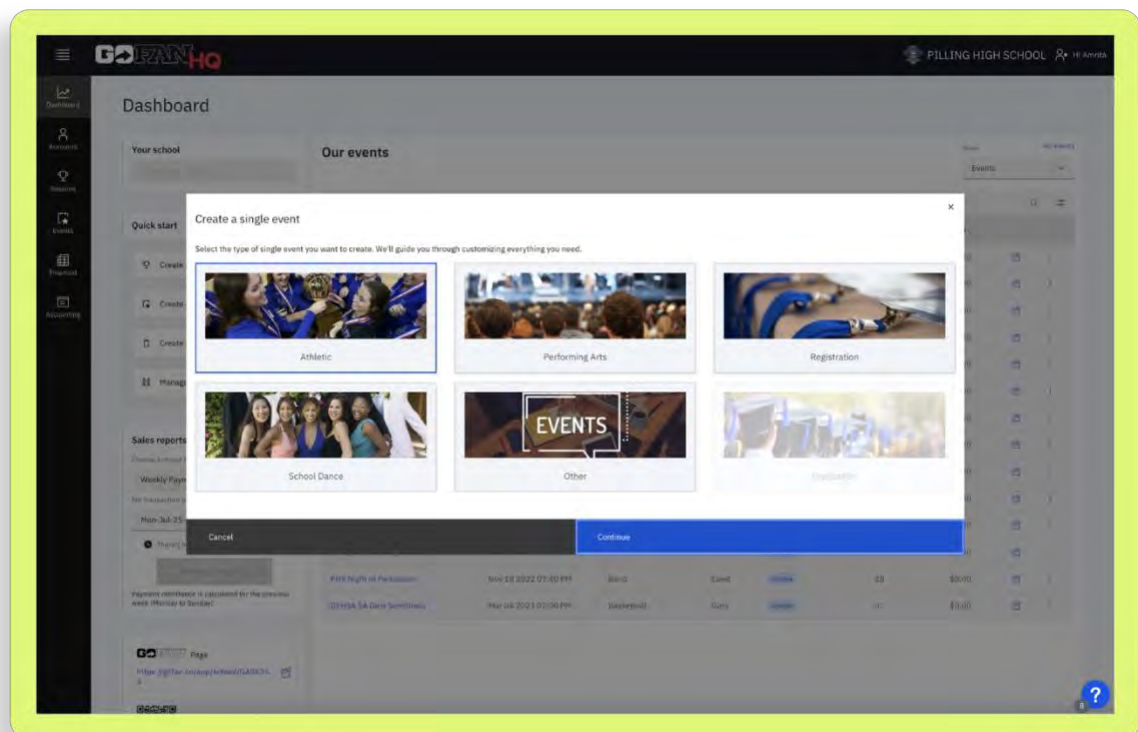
GOFANHQ

PILLING HIGH SCHOOL Hi Amrita

Dashboard
Accounts
Seasons
Events
Financial
Accounting

Dashboard

Your school

Our events

Quick start

Create
Create
Create
Manage

Sales reports
Weekly Paym
Mon-Jul-25

Create a single event

Select the type of single event you want to create. We'll guide you through customizing everything you need.

Athletic
Performing Arts
Registration
School Dance
EVENTS
Other
Graduation

Cancel
Continue

Page

?